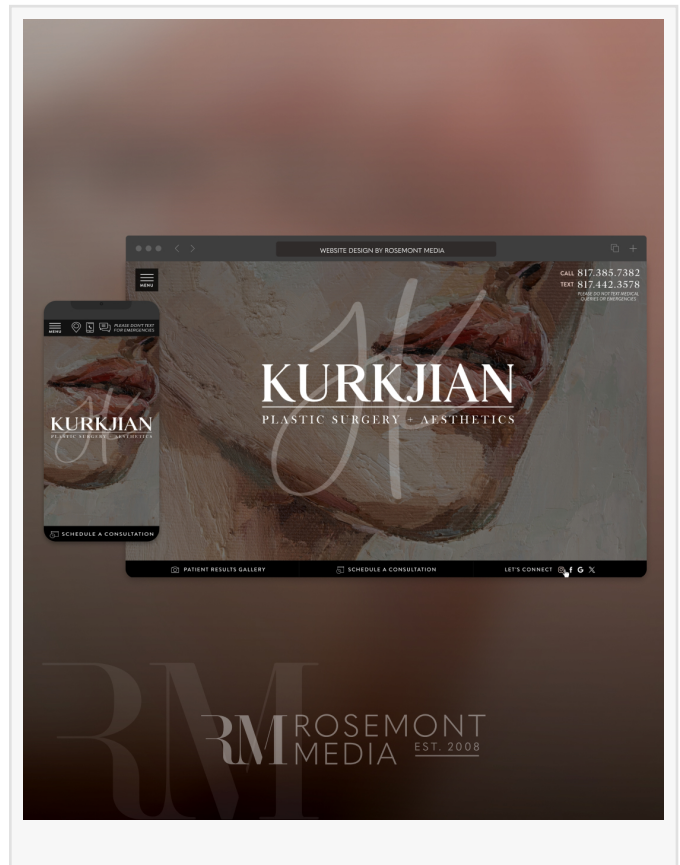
WEBSITE DESIGN BY ROSEMONT MEDIA

MENU

CALL 817.385.7382
TEXT 817.442.3578
PLEASE DO NOT TEXT MEDICAL QUERIES OR EMERGENCIES

KURKJIAN
PLASTIC SURGERY + AESTHETICS

PATIENT RESULTS GALLERY
SCHEDULE A CONSULTATION
LET'S CONNECT

MENU
PLEASE DON'T TEXT FOR EMERGENCIES

KURKJIAN
PLASTIC SURGERY + AESTHETICS

SCHEDULE A CONSULTATION

RM ROSEMONT MEDIA EST. 2008